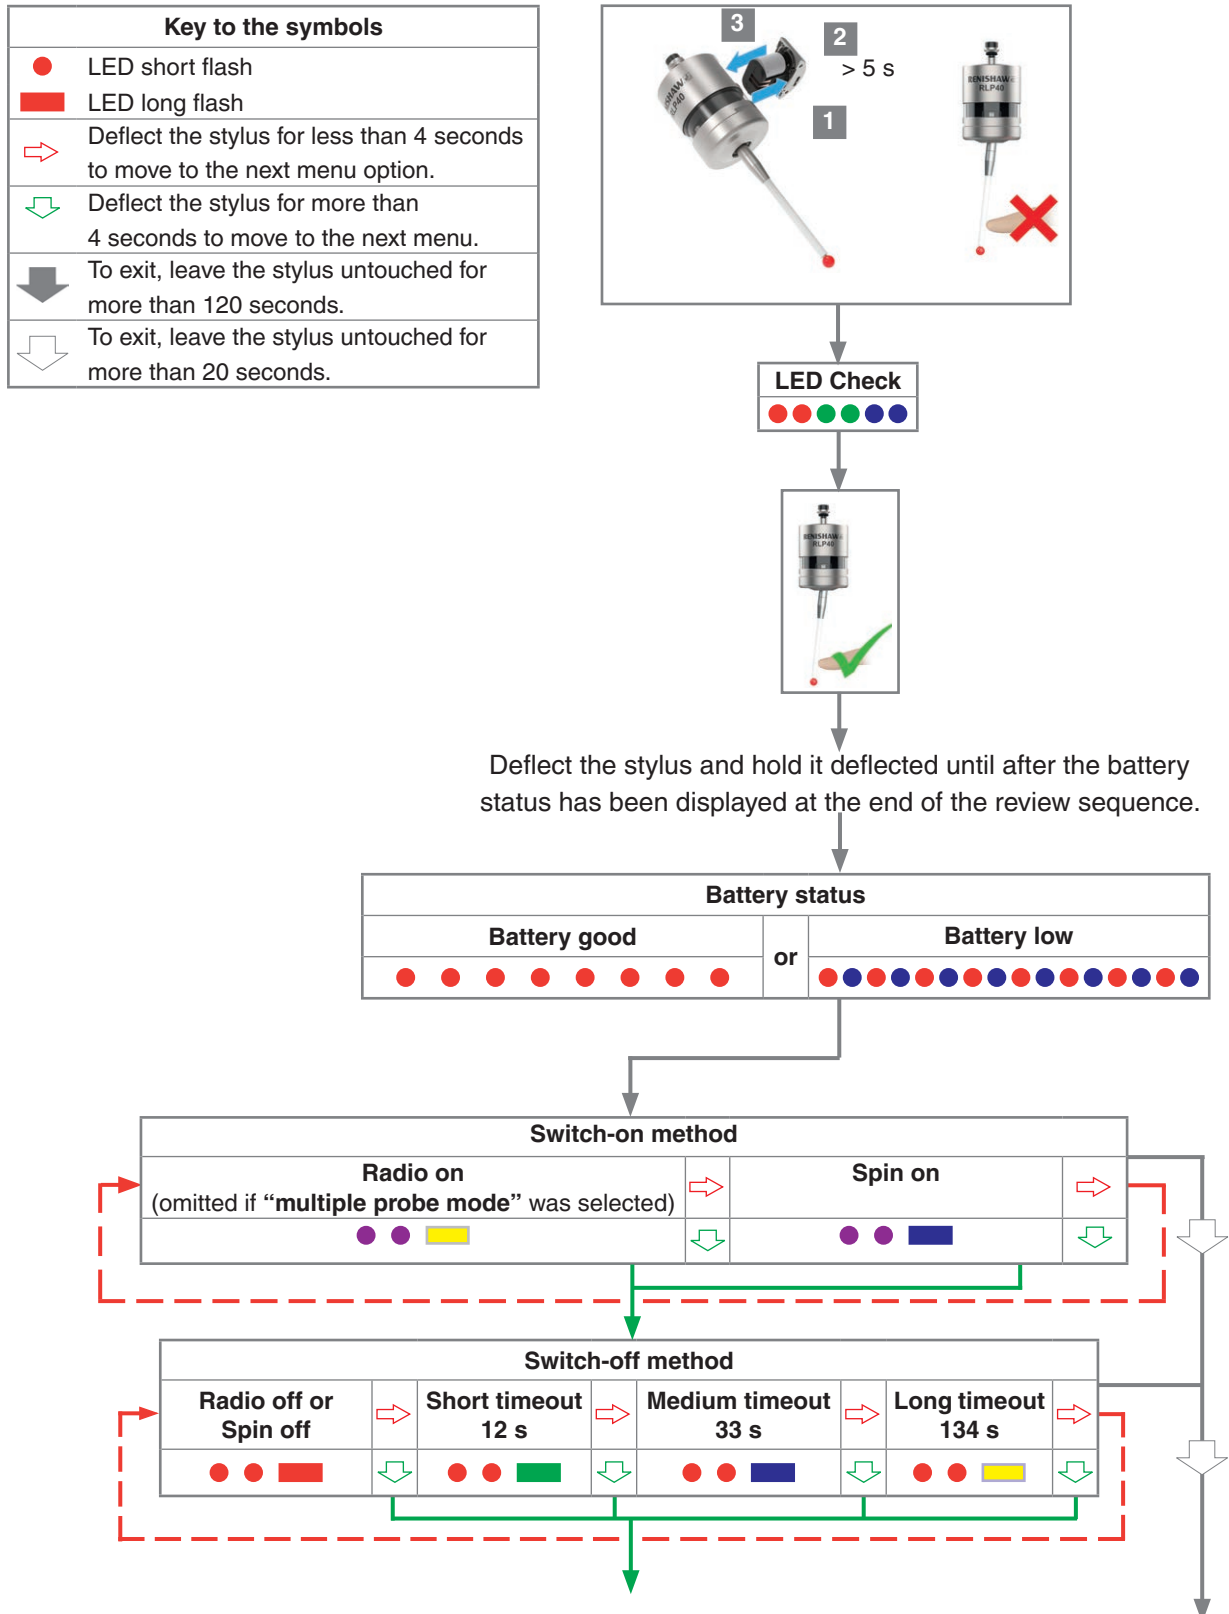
| Key to the symbols | |
|---|---|
| | LED short flash |
| | LED long flash |
| | Deflect the stylus for less than 4 seconds to move to the next menu option. |
| | Deflect the stylus for more than 4 seconds to move to the next menu. |
| | To exit, leave the stylus untouched for more than 120 seconds. |
| | To exit, leave the stylus untouched for more than 20 seconds. |

3

2

> 5 s

1

RENISHAW RLP40

LED Check

RENISHAW RLP40

Deflect the stylus and hold it deflected until after the battery status has been displayed at the end of the review sequence.

| Battery status | | |
|---|---|---|
| Battery good | or | Battery low |

| Switch-on method | |
|---|---|
| Radio on (omitted if **"multiple probe mode"** was selected) | Spin on |

| Switch-off method | | | |
|---|---|---|---|
| Radio off or Spin off | Short timeout 12 s | Medium timeout 33 s | Long timeout 134 s |